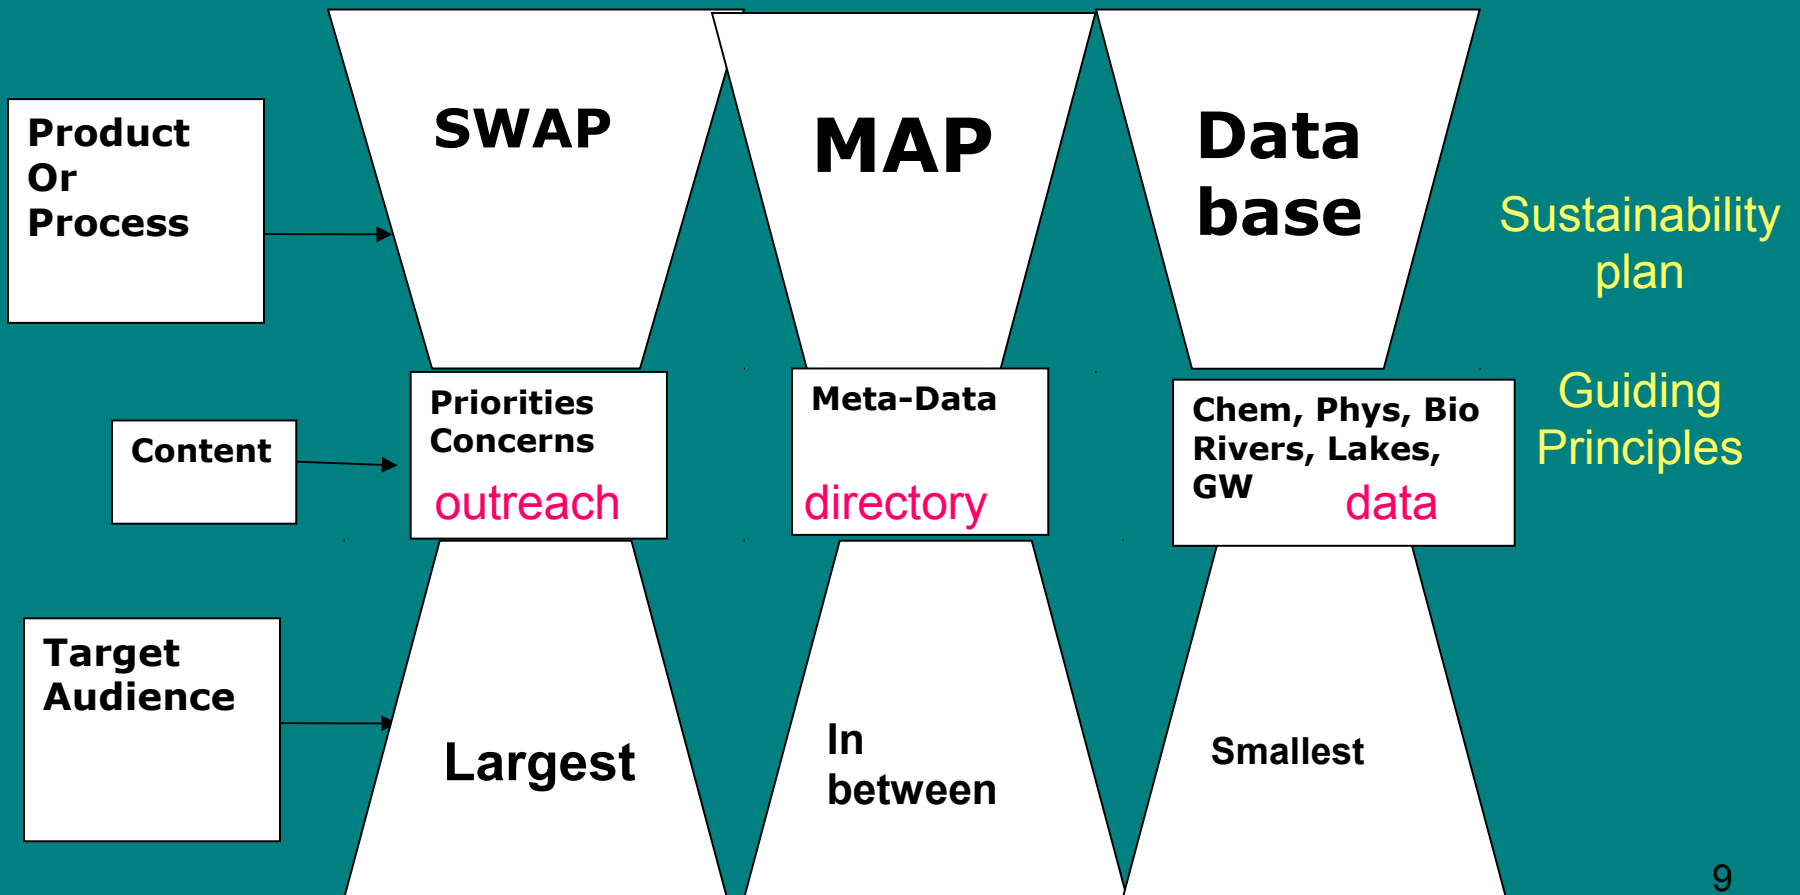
Product Or Process

SWAP

MAP

Data base

Sustainability plan

Content

Priorities Concerns
outreach

Meta-Data
directory

Chem, Phys, Bio Rivers, Lakes, GW
data

Guiding Principles

Target Audience

Largest

In between

Smallest

9